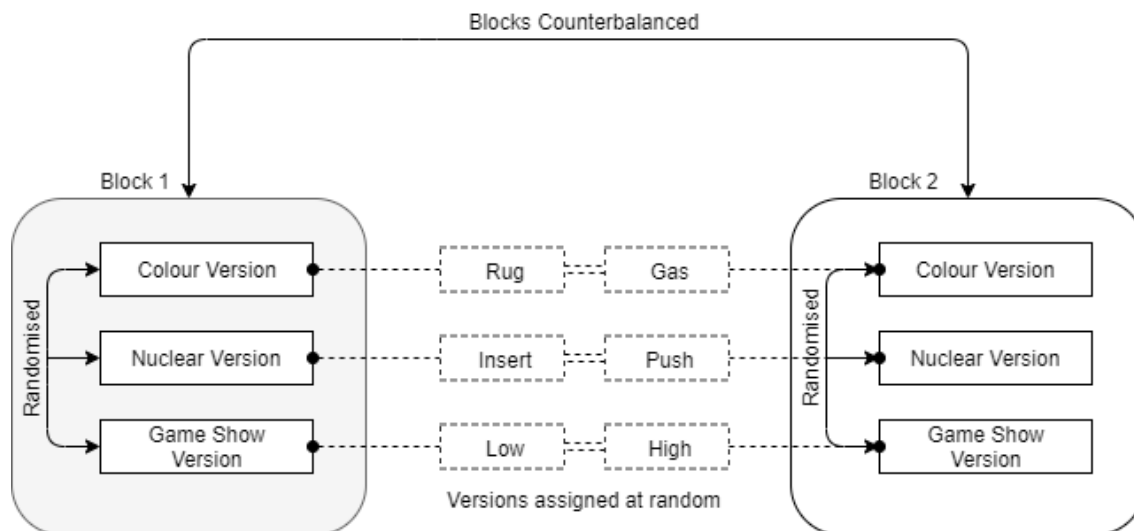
Blocks Counterbalanced

Block 1

Randomised

Colour Version

Nuclear Version

Game Show Version

Rug

Gas

Insert

Push

Low

High

Versions assigned at random

Block 2

Randomised

Colour Version

Nuclear Version

Game Show Version